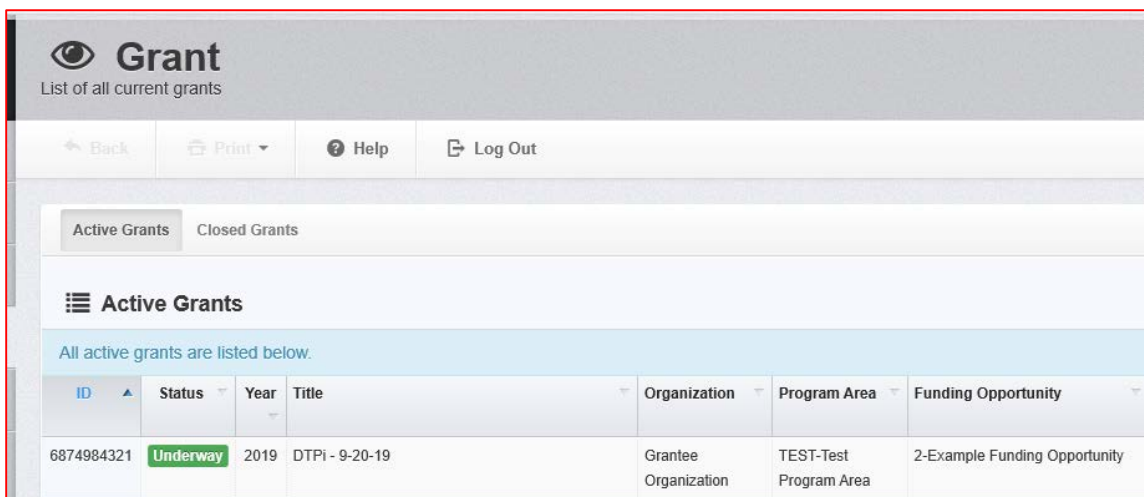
Grant
List of all current grants

Back Print Help Log Out

Active Grants Closed Grants

Active Grants

All active grants are listed below.

| ID | Status | Year | Title | Organization | Program Area | Funding Opportunity |
|---|---|---|---|---|---|---|
| 6874984321 | Underway | 2019 | DTPi - 9-20-19 | Grantee Organization | TEST-Test Program Area | 2-Example Funding Opportunity |